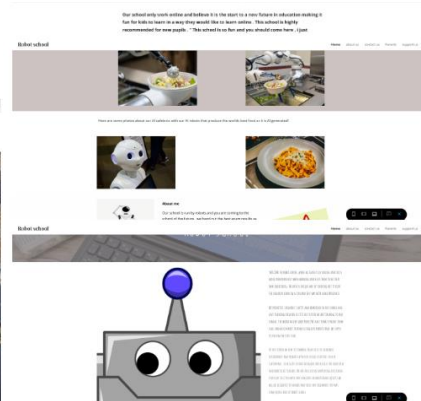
Our school only work online and believe it is the start to a new future in education making it fun for kids to learn in a way they would like to learn online. This school is highly recommended for new pupils . " This school is so fun and you should come here . I just

Robot school

Home About us Contact us Timetable Support us

Here are some photos about our AI kitchens with our AI robots that produce the worlds best food as it is 5 generated

About me

Our school is run by robots and you are coming to the school of the future. we have it is the best ai we can be as

Robot school

Home About us Contact us Timetable Support us

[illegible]